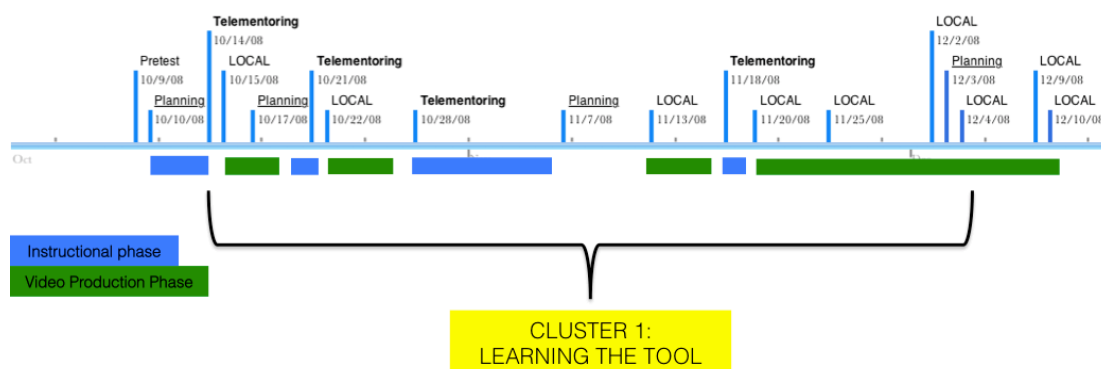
Pretest
10/9/08

Planning
10/10/08

Telementoring
10/14/08

LOCAL
10/15/08

Planning
10/17/08

Telementoring
10/21/08

LOCAL
10/22/08

Telementoring
10/28/08

Planning
11/7/08

LOCAL
11/13/08

Telementoring
11/18/08

LOCAL
11/20/08

LOCAL
11/25/08

LOCAL
12/2/08

Planning
12/3/08

LOCAL
12/4/08

LOCAL
12/9/08

LOCAL
12/10/08

Oct

Instructional phase
Video Production Phase

CLUSTER 1:
LEARNING THE TOOL